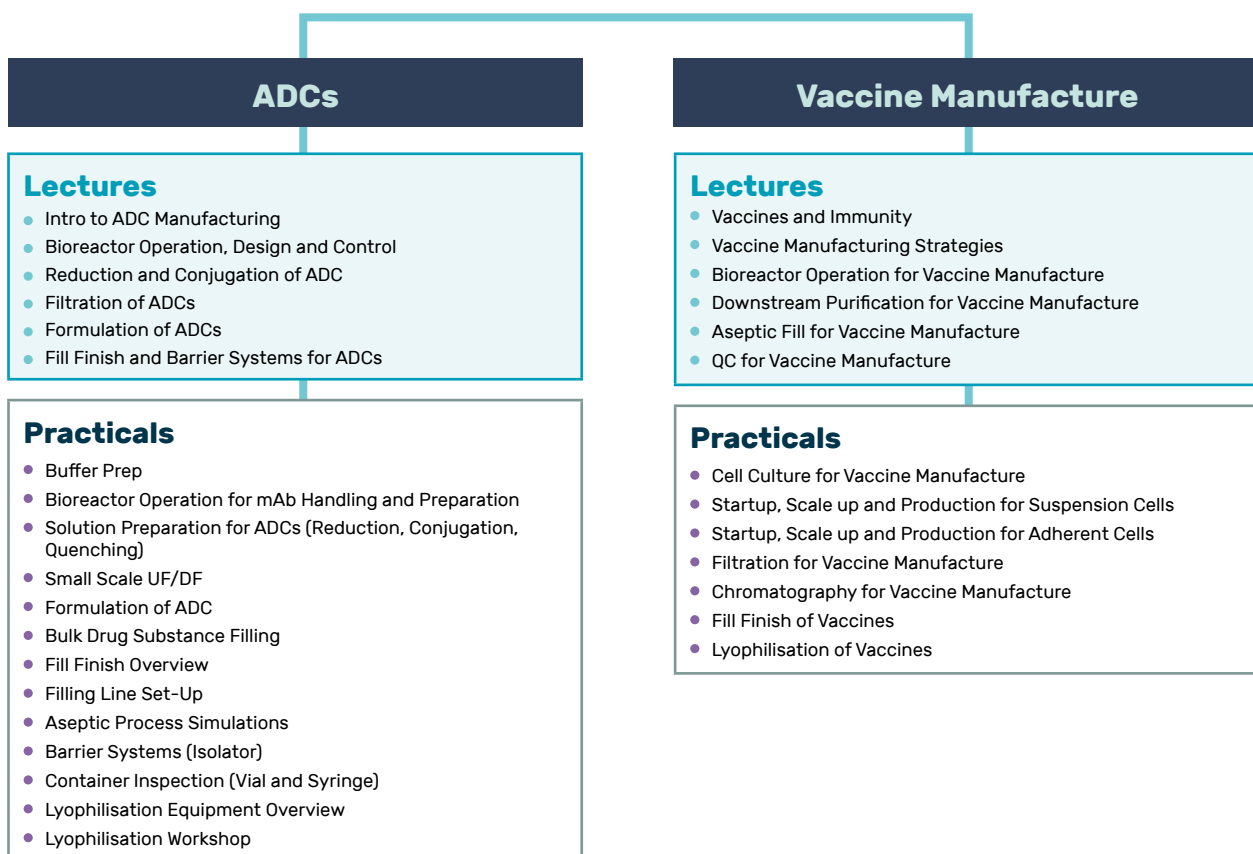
ADCs

Lectures
- Intro to ADC Manufacturing
- Bioreactor Operation, Design and Control
- Reduction and Conjugation of ADC
- Filtration of ADCs
- Formulation of ADCs
- Fill Finish and Barrier Systems for ADCs

Practicals
- Buffer Prep
- Bioreactor Operation for mAb Handling and Preparation
- Solution Preparation for ADCs (Reduction, Conjugation, Quenching)
- Small Scale UF/DF
- Formulation of ADC
- Bulk Drug Substance Filling
- Fill Finish Overview
- Filling Line Set-Up
- Aseptic Process Simulations
- Barrier Systems (Isolator)
- Container Inspection (Vial and Syringe)
- Lyophilisation Equipment Overview
- Lyophilisation Workshop

Vaccine Manufacture

Lectures
- Vaccines and Immunity
- Vaccine Manufacturing Strategies
- Bioreactor Operation for Vaccine Manufacture
- Downstream Purification for Vaccine Manufacture
- Aseptic Fill for Vaccine Manufacture
- QC for Vaccine Manufacture

Practicals
- Cell Culture for Vaccine Manufacture
- Startup, Scale up and Production for Suspension Cells
- Startup, Scale up and Production for Adherent Cells
- Filtration for Vaccine Manufacture
- Chromatography for Vaccine Manufacture
- Fill Finish of Vaccines
- Lyophilisation of Vaccines